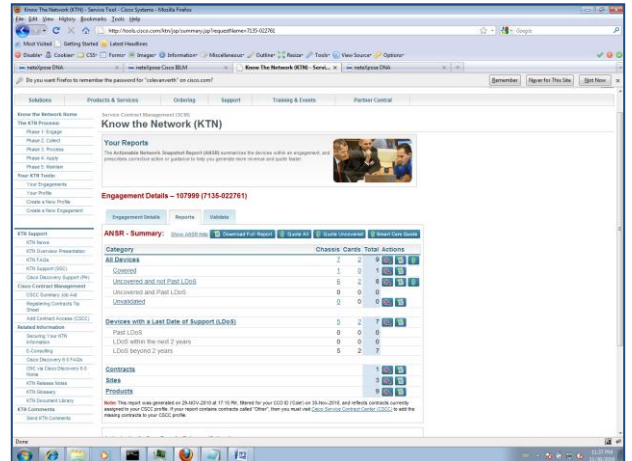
Know The Network (KTN) - Service Tool - Cisco Systems - Mozilla Firefox

File Edit View History Bookmarks Tools Help

http://tools.cisco.com/ktn/jsp/summary.jsp?requestName=7135-022761

Google

Most Visited Getting Started Latest Headlines

Disable Cookies CSS Forms Images Information Miscellaneous Outline Resize Tools View Source Options

netoljpose DNA | netoljpose Cisco BLM | Know The Network (KTN) - Servi... | netoljpose DNA

Do you want Firefox to remember the password for "coleevanerth" on cisco.com?

Remember Never for This Site Not Now

Solutions | Products & Services | Ordering | Support | Training & Events | Partner Central

Know the Network Home
The KTN Process
Phase 1: Engage
Phase 2: Collect
Phase 3: Process
Phase 4: Apply
Phase 5: Maintain
Your KTN Tools
Your Engagements
Your Profile
Create a New Profile
Create a New Engagement

KTN Support
KTN News
KTN Overview Presentation
KTN FAQs
KTN Support (SSC)
Cisco Discovery Support (PA)
Cisco Contract Management
CSCC Summary Job Aid
Registering Contracts Tip Sheet
Add Contract Access (CSCC)
Related Information
Securing Your KTN Information
E-Consulting
Cisco Discovery 6.0 FAQs
CSC via Cisco Discovery 6.0 Notes
KTN Release Notes
KTN Glossary
KTN Document Library
KTN Comments
Send KTN Comments

Service Contract Management (SCM)
Know the Network (KTN)

Your Reports
The Automated Network Snapshot Report (ANSR) summarizes the devices within an engagement, and prescribes corrective action or guidance to help you generate more revenue and quote faster.

Engagement Details – 107999 (7135-022761)

Engagement Details | Reports | Validate

ANSR - Summary: Show ANSR Help | Download Full Report | Quote All | Quote Uncovered | Smart Care Quote

| Category | Chassis | Cards | Total | Actions |
|---|---|---|---|---|
| All Devices | 7 | 2 | 9 | |
| Covered | 1 | 0 | 1 | |
| Uncovered and Not Past LDoS | 6 | 2 | 8 | |
| Uncovered and Past LDoS | 0 | 0 | 0 | |
| Unvalidated | 0 | 0 | 0 | |
| Devices with Last Date of Support (LDoS) | 5 | 2 | 7 | |
| Past LDoS | 0 | 0 | 0 | |
| LDoS within the next 2 years | 0 | 0 | 0 | |
| LDoS beyond 2 years | 5 | 2 | 7 | |
| Contracts | | | 1 | |
| Sites | | | 3 | |
| Products | | | 9 | |

Note: This report was generated on 29-NOV-2010 at 17:10 PM, filtered for your CCO ID (Coel) on 29-Nov-2010, and reflects contracts currently assigned to your CSCC profile. If your report contains contracts called "Other", then you must visit Cisco Service Contract Center (CSCC) to add the missing contracts to your CSCC profile.

Done